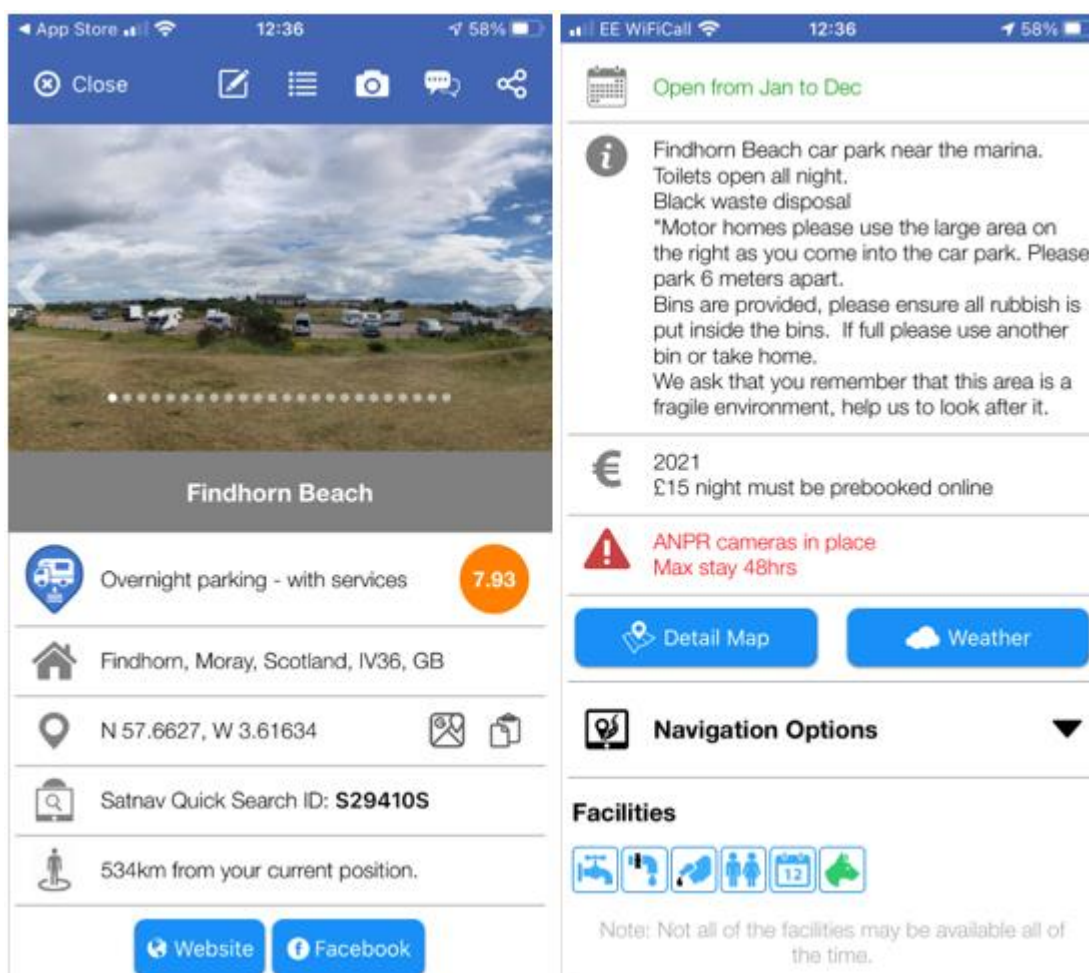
◀ App Store 12:36 58%

Close

Findhorn Beach

Overnight parking - with services 7.93

Findhorn, Moray, Scotland, IV36, GB

N 57.6627, W 3.61634

Satnav Quick Search ID: **S29410S**

534km from your current position.

Website Facebook

EE WiFiCall 12:36 58%

Open from Jan to Dec

Findhorn Beach car park near the marina.
Toilets open all night.
Black waste disposal
"Motor homes please use the large area on the right as you come into the car park. Please park 6 meters apart.
Bins are provided, please ensure all rubbish is put inside the bins. If full please use another bin or take home.
We ask that you remember that this area is a fragile environment, help us to look after it.

2021
£15 night must be prebooked online

ANPR cameras in place
Max stay 48hrs

Detail Map Weather

Navigation Options

Facilities

12

Note: Not all of the facilities may be available all of the time.